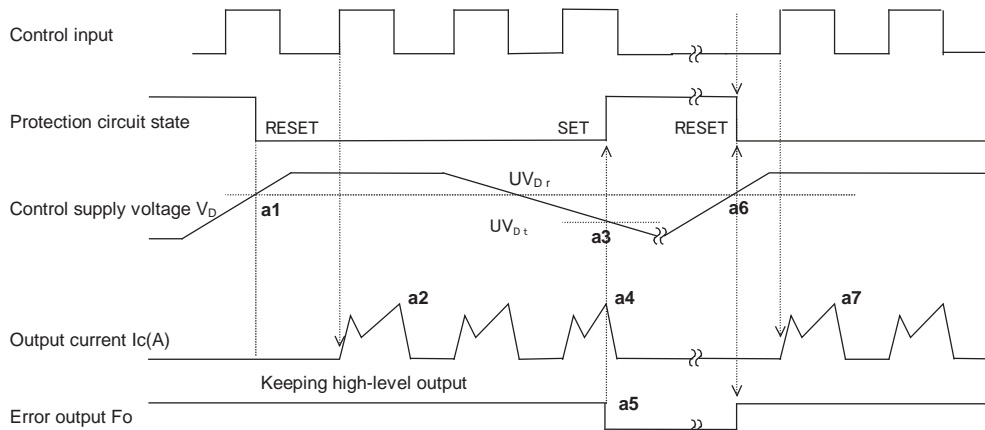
Control input

Protection circuit state

RESET

SET

RESET

Control supply voltage $V_D$

$UV_{Dr}$

$UV_{Dt}$

a1

a3

a6

Output current Ic(A)

a2

a4

a7

Keeping high-level output

Error output Fo

a5